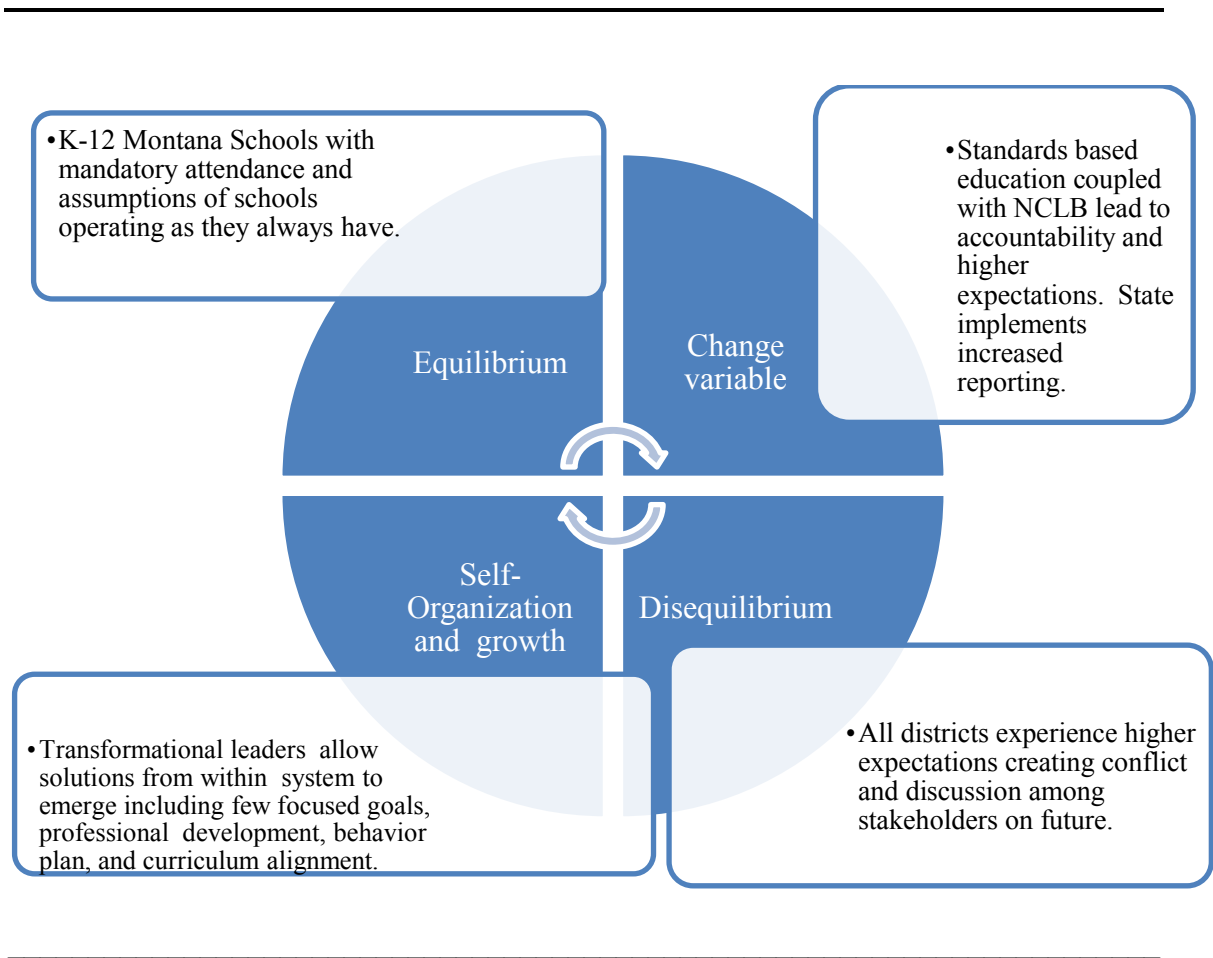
• K-12 Montana Schools with mandatory attendance and assumptions of schools operating as they always have.

• Standards based education coupled with NCLB lead to accountability and higher expectations. State implements increased reporting.

Equilibrium

Change variable

Self-Organization and growth

Disequilibrium

• Transformational leaders allow solutions from within system to emerge including few focused goals, professional development, behavior plan, and curriculum alignment.

• All districts experience higher expectations creating conflict and discussion among stakeholders on future.